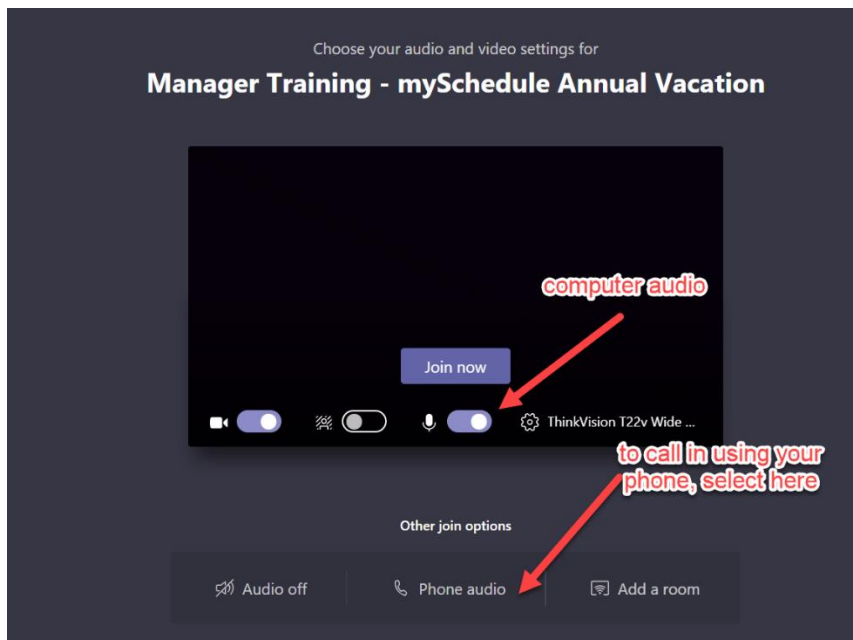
Choose your audio and video settings for

Manager Training - mySchedule Annual Vacation

computer audio

Join now

ThinkVision T22v Wide ...

to call in using your phone, select here

Other join options

Audio off

Phone audio

Add a room